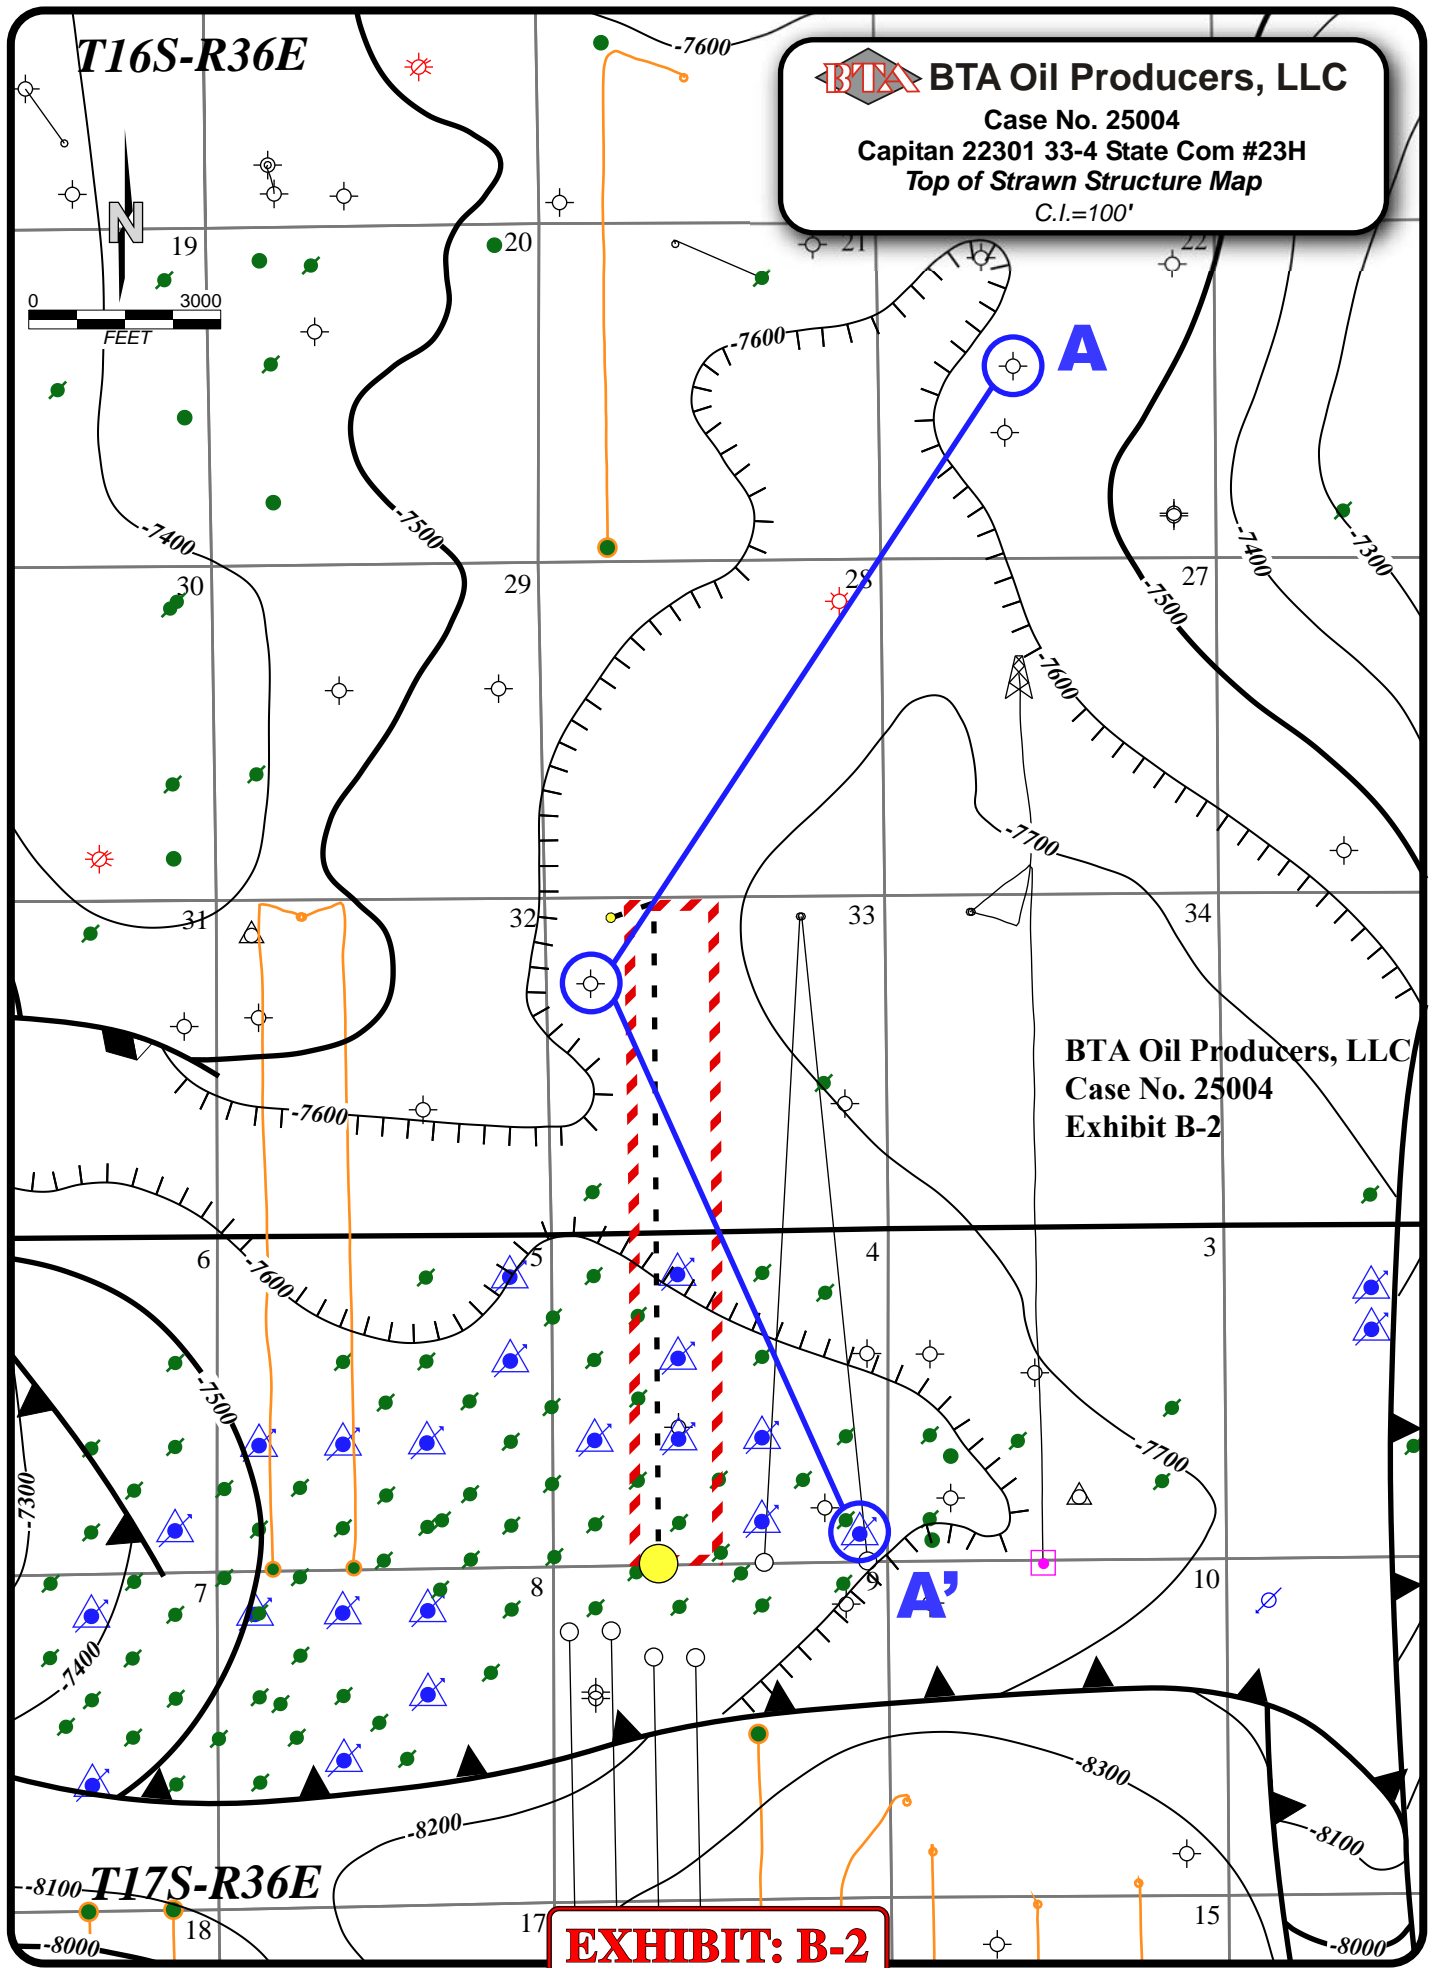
T16S-R36E

BTA BTA Oil Producers, LLC
Case No. 25004
Capitan 22301 33-4 State Com #23H
Top of Strawn Structure Map
C.I.=100'

N
0 3000
FEET

-7600
19
20
21
22
-7600
A
-7400
-7500
30
29
28
27
-7500
-7400
-7300
-7600
-7700
31
32
33
34
-7600
BTA Oil Producers, LLC
Case No. 25004
Exhibit B-2
6
5
4
3
-7600
-7500
-7300
-7700
7
8
9
A'
10
-7400
-8300
-8200
-8100
-8100
T17S-R36E
-8000
18
17
15
-8000
EXHIBIT: B-2